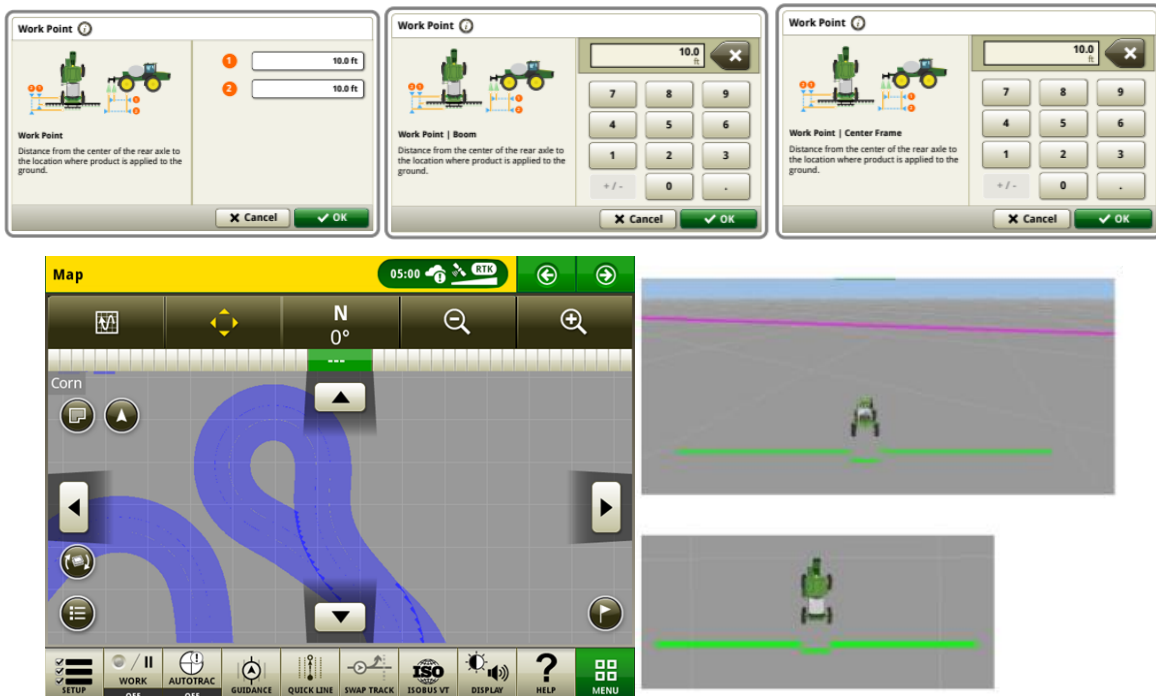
Work Point

1 10.0 ft
2 10.0 ft

Work Point
Distance from the center of the rear axle to the location where product is applied to the ground.

Cancel OK

Work Point

10.0 ft

7 8 9
4 5 6
1 2 3
+/- 0 .

Work Point | Boom
Distance from the center of the rear axle to the location where product is applied to the ground.

Cancel OK

Work Point

10.0 ft

7 8 9
4 5 6
1 2 3
+/- 0 .

Work Point | Center Frame
Distance from the center of the rear axle to the location where product is applied to the ground.

Cancel OK

Map
05:00 RTK

N
0°

---

Corn

SETUP
WORK
OFF
AUTOTRAC
OFF
GUIDANCE
QUICK LINE
SWAP TRACK
ISO
ISOBUS VT
DISPLAY
?
HELP
MENU